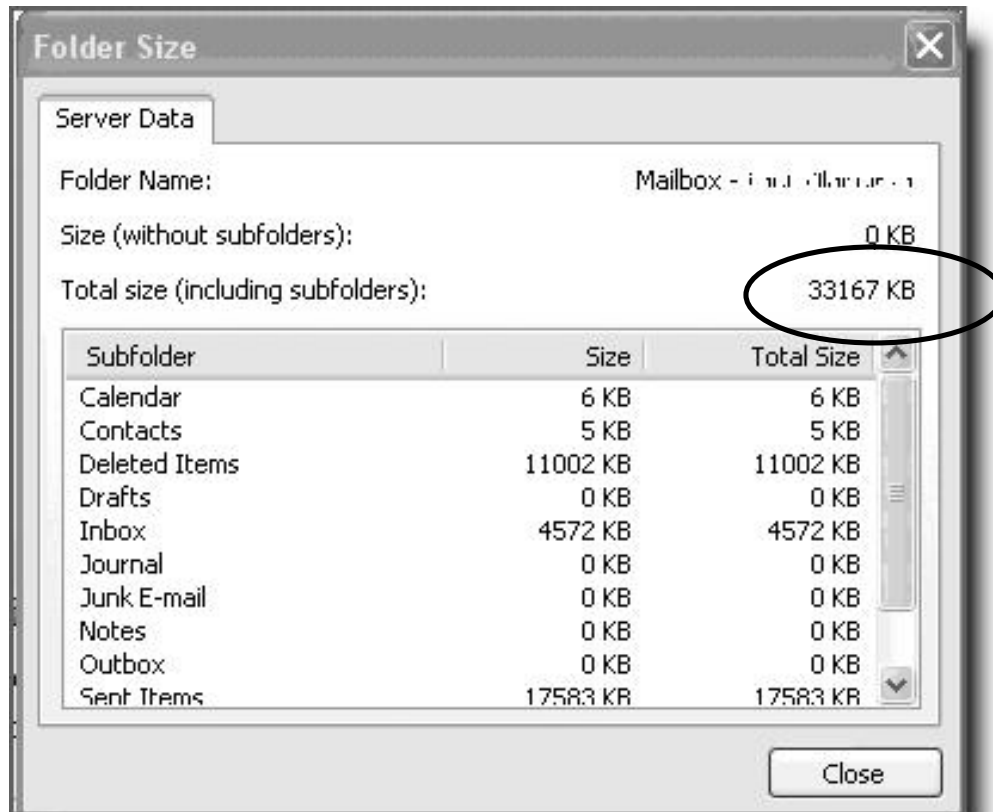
Folder Size

Server Data

Folder Name: Mailbox - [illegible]

Size (without subfolders): 0 KB

Total size (including subfolders): 33167 KB

| Subfolder | Size | Total Size |
|---|---|---|
| Calendar | 6 KB | 6 KB |
| Contacts | 5 KB | 5 KB |
| Deleted Items | 11002 KB | 11002 KB |
| Drafts | 0 KB | 0 KB |
| Inbox | 4572 KB | 4572 KB |
| Journal | 0 KB | 0 KB |
| Junk E-mail | 0 KB | 0 KB |
| Notes | 0 KB | 0 KB |
| Outbox | 0 KB | 0 KB |
| Sent Items | 17583 KB | 17583 KB |

Close